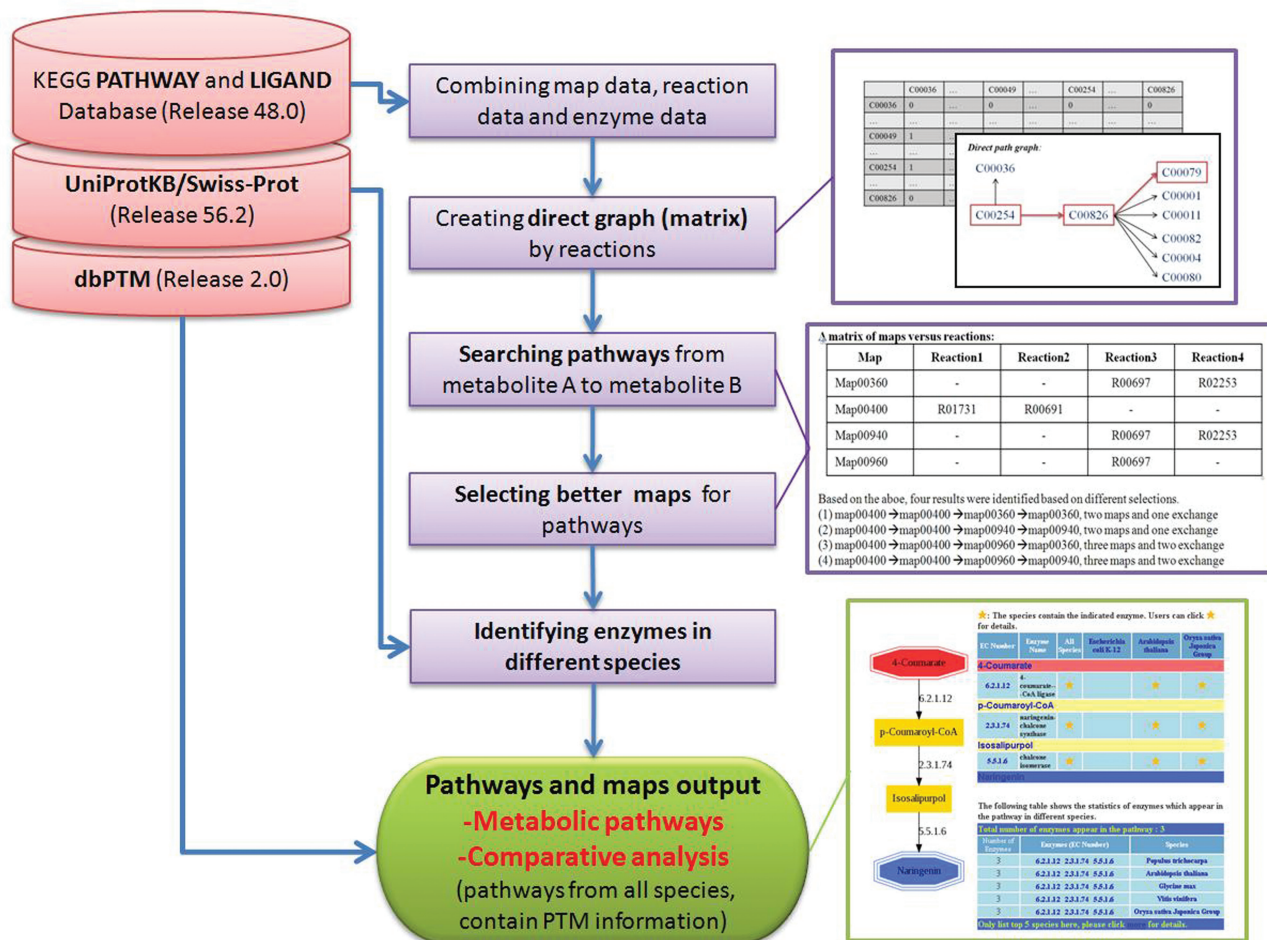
KEGG **PATHWAY** and **LIGAND** Database (Release 48.0)

**UniProtKB/Swiss-Prot** (Release 56.2)

**dbPTM** (Release 2.0)

Combining map data, reaction data and enzyme data

Creating **direct graph (matrix)** by reactions

**Searching pathways** from metabolite A to metabolite B

**Selecting better maps** for pathways

**Identifying enzymes in different species**

**Pathways and maps output**
**-Metabolic pathways**
**-Comparative analysis**
(pathways from all species, contain PTM information)

| | C00036 | ... | C00049 | ... | C00254 | ... | C00826 |
|---|---|---|---|---|---|---|---|
| C00036 | 0 | ... | 0 | ... | 0 | ... | 0 |
| ... | ... | ... | ... | ... | ... | ... | ... |
| C00049 | 1 | | | | | | |
| ... | ... | | | | | | |
| C00254 | 1 | | | | | | |
| ... | ... | | | | | | |
| C00826 | 0 | | | | | | |

Direct path graph:
C00036
C00254
C00826
C00079
C00001
C00011
C00082
C00004
C00080

A matrix of maps versus reactions:

| Map | Reaction1 | Reaction2 | Reaction3 | Reaction4 |
|---|---|---|---|---|
| Map00360 | - | - | R00697 | R02253 |
| Map00400 | R01731 | R00691 | - | - |
| Map00940 | - | - | R00697 | R02253 |
| Map00960 | - | - | R00697 | - |

Based on the aboe, four results were identified based on different selections.
(1) map00400 →map00400 →map00360 →map00360, two maps and one exchange
(2) map00400 →map00400 →map00940 →map00940, two maps and one exchange
(3) map00400 →map00400 →map00960 →map00360, three maps and two exchange
(4) map00400 →map00400 →map00960 →map00940, three maps and two exchange

4-Coumarate
6.2.1.12
p-Coumaroyl-CoA
2.3.1.74
Isosalipurpol
5.5.1.6
Naringenin

★: The species contain the indicated enzyme. Users can click ★ for details.

| EC Number | Enzyme Name | All Species | Escherichia coli K-12 | Arabidopsis thaliana | Oryza sativa Japonica Group |
|---|---|---|---|---|---|
| 4-Coumarate | | | | | |
| 6.2.1.12 | 4-coumarate--CoA ligase | ★ | | ★ | ★ |
| p-Coumaroyl-CoA | | | | | |
| 2.3.1.74 | naringenin-chalcone synthase | ★ | | ★ | ★ |
| Isosalipurpol | | | | | |
| 5.5.1.6 | chalcone isomerase | ★ | | ★ | ★ |
| Naringenin | | | | | |

The following table shows the statistics of enzymes which appear in the pathway in different species.

Total number of enzymes appear in the pathway : 3

| Number of Enzymes | Enzymes (EC Number) | Species |
|---|---|---|
| 3 | 6.2.1.12 2.3.1.74 5.5.1.6 | Populus trichocarpa |
| 3 | 6.2.1.12 2.3.1.74 5.5.1.6 | Arabidopsis thaliana |
| 3 | 6.2.1.12 2.3.1.74 5.5.1.6 | Glycine max |
| 3 | 6.2.1.12 2.3.1.74 5.5.1.6 | Vitis vinifera |
| 3 | 6.2.1.12 2.3.1.74 5.5.1.6 | Oryza sativa Japonica Group |

Only list top 5 species here, please click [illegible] for details.